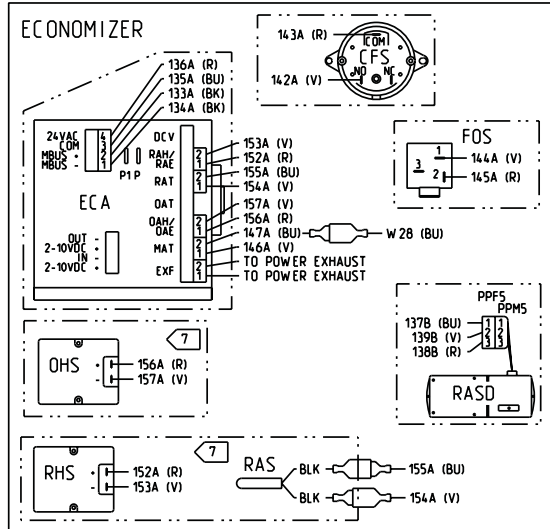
ECONOMIZER

143A (R)
COM
CFS
142A (V)
NO
NC

136A (R)
135A (BU)
133A (BK)
134A (BK)

24VAC
COM
MBUS +
MBUS -
4
3
2
1
P1 P

DCV
RAH/ RAE
RAT
OAT
OAH/ OAE
MAT
EXF

2
1
2
1
2
1
2
1
2
1

153A (V)
152A (R)
155A (BU)
154A (V)
157A (V)
156A (R)
147A (BU)
146A (V)
TO POWER EXHAUST
TO POWER EXHAUST
W 28 (BU)

ECA

OUT
2-10VDC
IN
2-10VDC

FOS
1
3
2
144A (V)
145A (R)

PPF5
PPM5
137B (BU)
139B (V)
138B (R)
1
2
3
1
2
3
RASD

7
OHS
156A (R)
157A (V)

7
RHS
152A (R)
153A (V)

RAS
BLK
BLK
155A (BU)
154A (V)